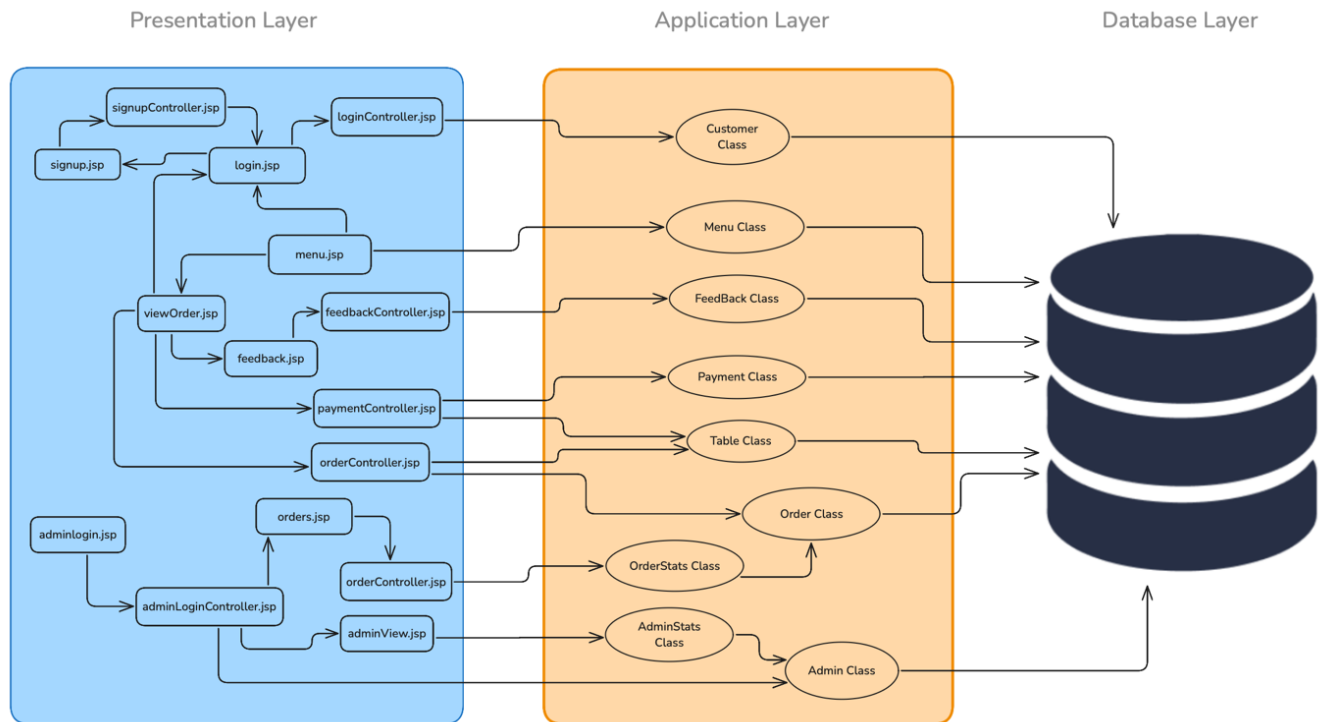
Presentation Layer

Application Layer

Database Layer

signupController.jsp

loginController.jsp

signup.jsp

login.jsp

menu.jsp

viewOrder.jsp

feedbackController.jsp

feedback.jsp

paymentController.jsp

orderController.jsp

adminlogin.jsp

orders.jsp

orderController.jsp

adminLoginController.jsp

adminView.jsp

Customer Class

Menu Class

FeedBack Class

Payment Class

Table Class

Order Class

OrderStats Class

AdminStats Class

Admin Class